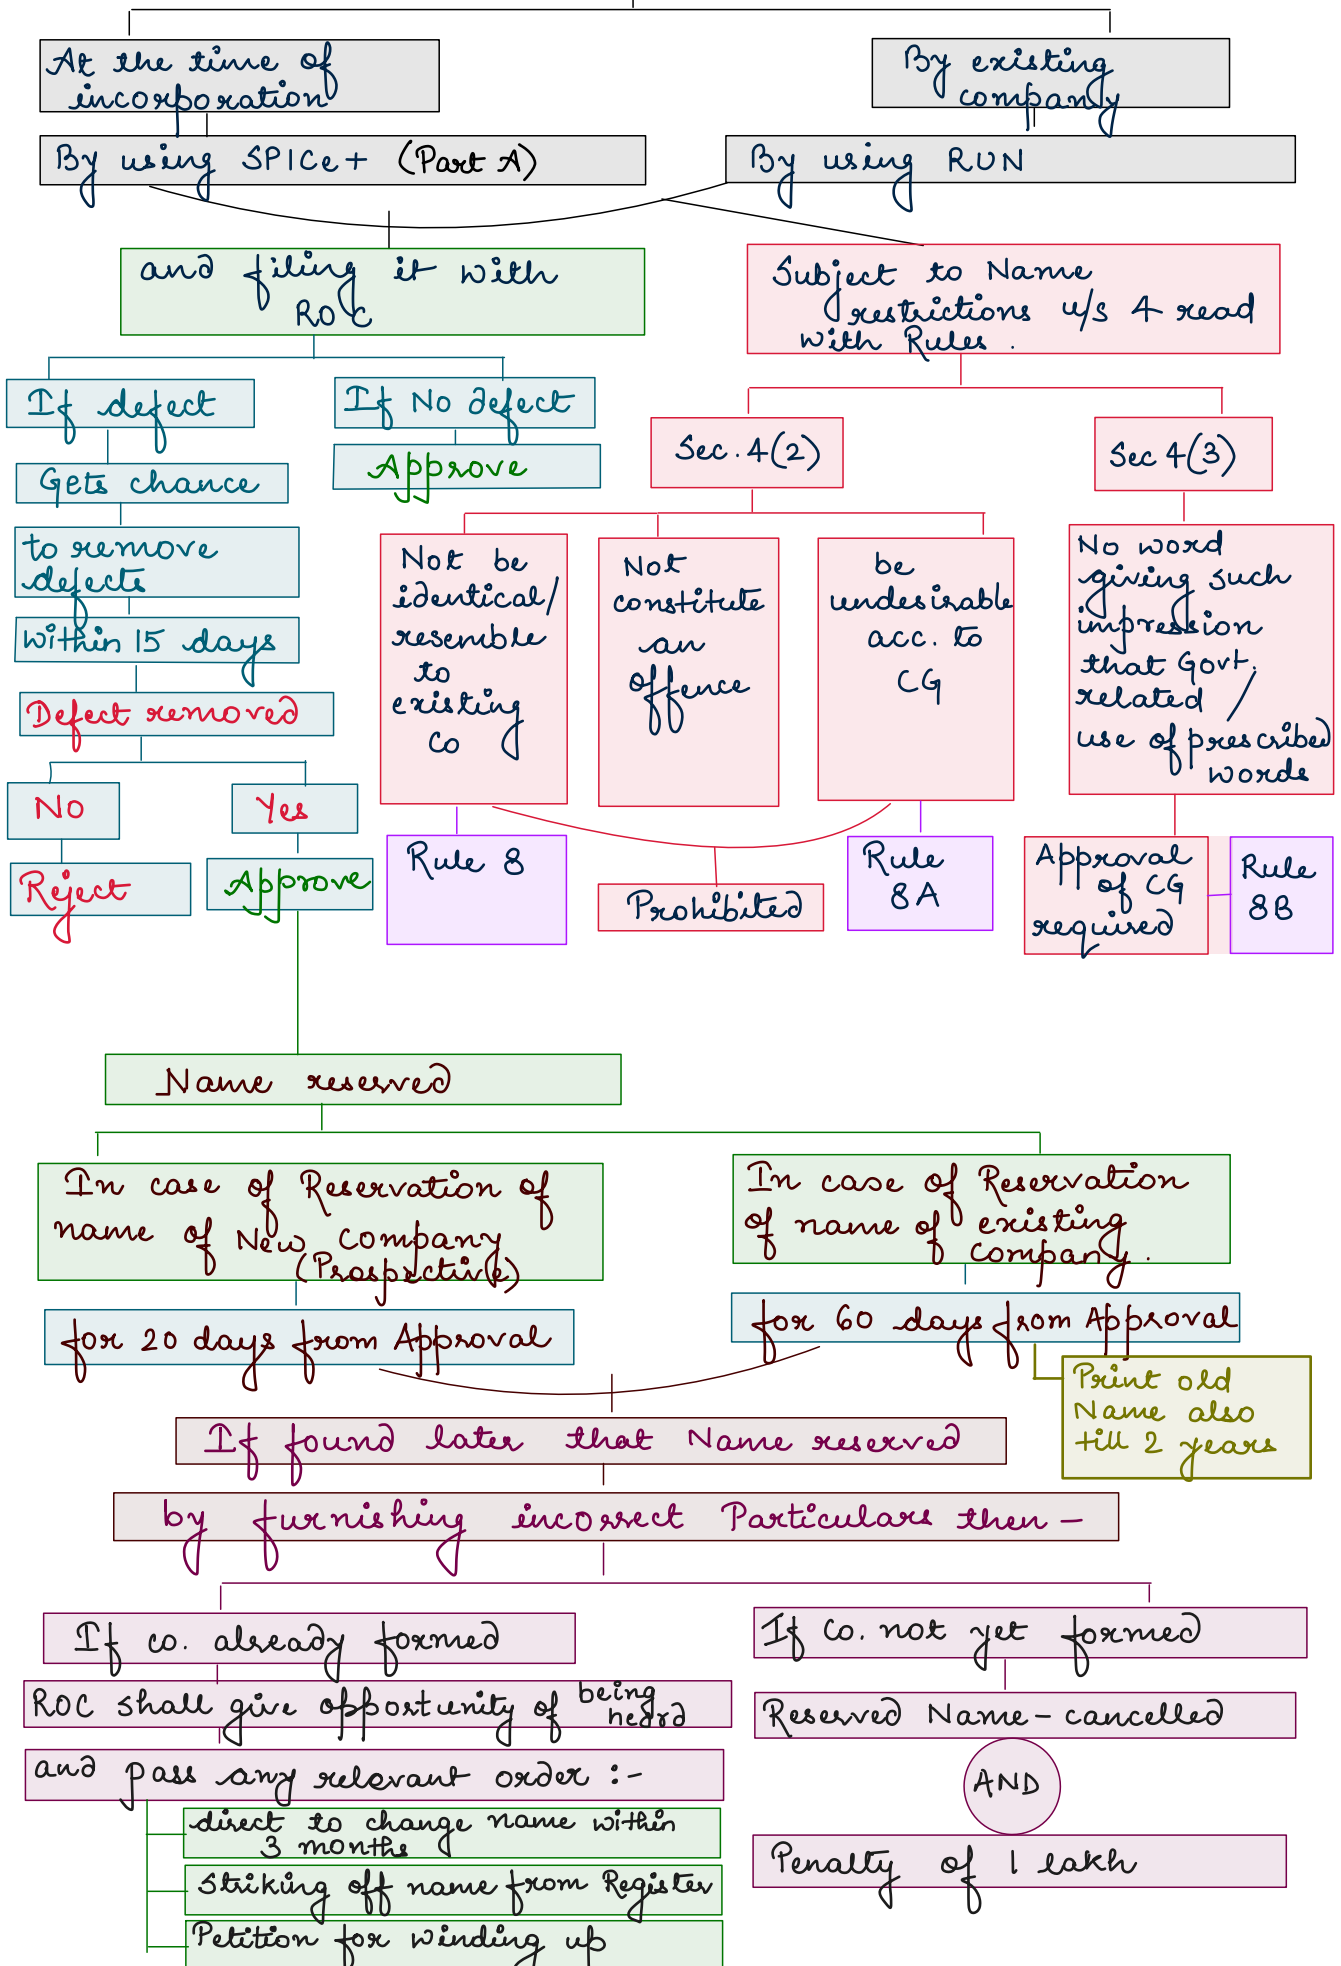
At the time of incorporation

By existing company

By using SPICe+ (Part A)

By using RUN

and filing it with ROC

Subject to Name restrictions u/s 4 read with Rules.

If defect

If No defect

Approve

Gets chance

to remove defects

within 15 days

Defect removed

No

Yes

Reject

Approve

Sec. 4(2)

Sec 4(3)

Not be identical/ resemble to existing Co

Not constitute an offence

be undesirable acc. to CG

No word giving such impression that Govt. related / use of prescribed words

Rule 8

Prohibited

Rule 8A

Approval of CG required

Rule 8B

Name reserved

In case of Reservation of name of New company (Prospective)

In case of Reservation of name of existing company.

for 20 days from Approval

for 60 days from Approval

Print old Name also till 2 years

If found later that Name reserved

by furnishing incorrect Particulars then –

If co. already formed

If co. not yet formed

ROC shall give opportunity of being heard

Reserved Name – cancelled

AND

and pass any relevant order :-

direct to change name within 3 months

Penalty of 1 lakh

Striking off name from Register

Petition for winding up